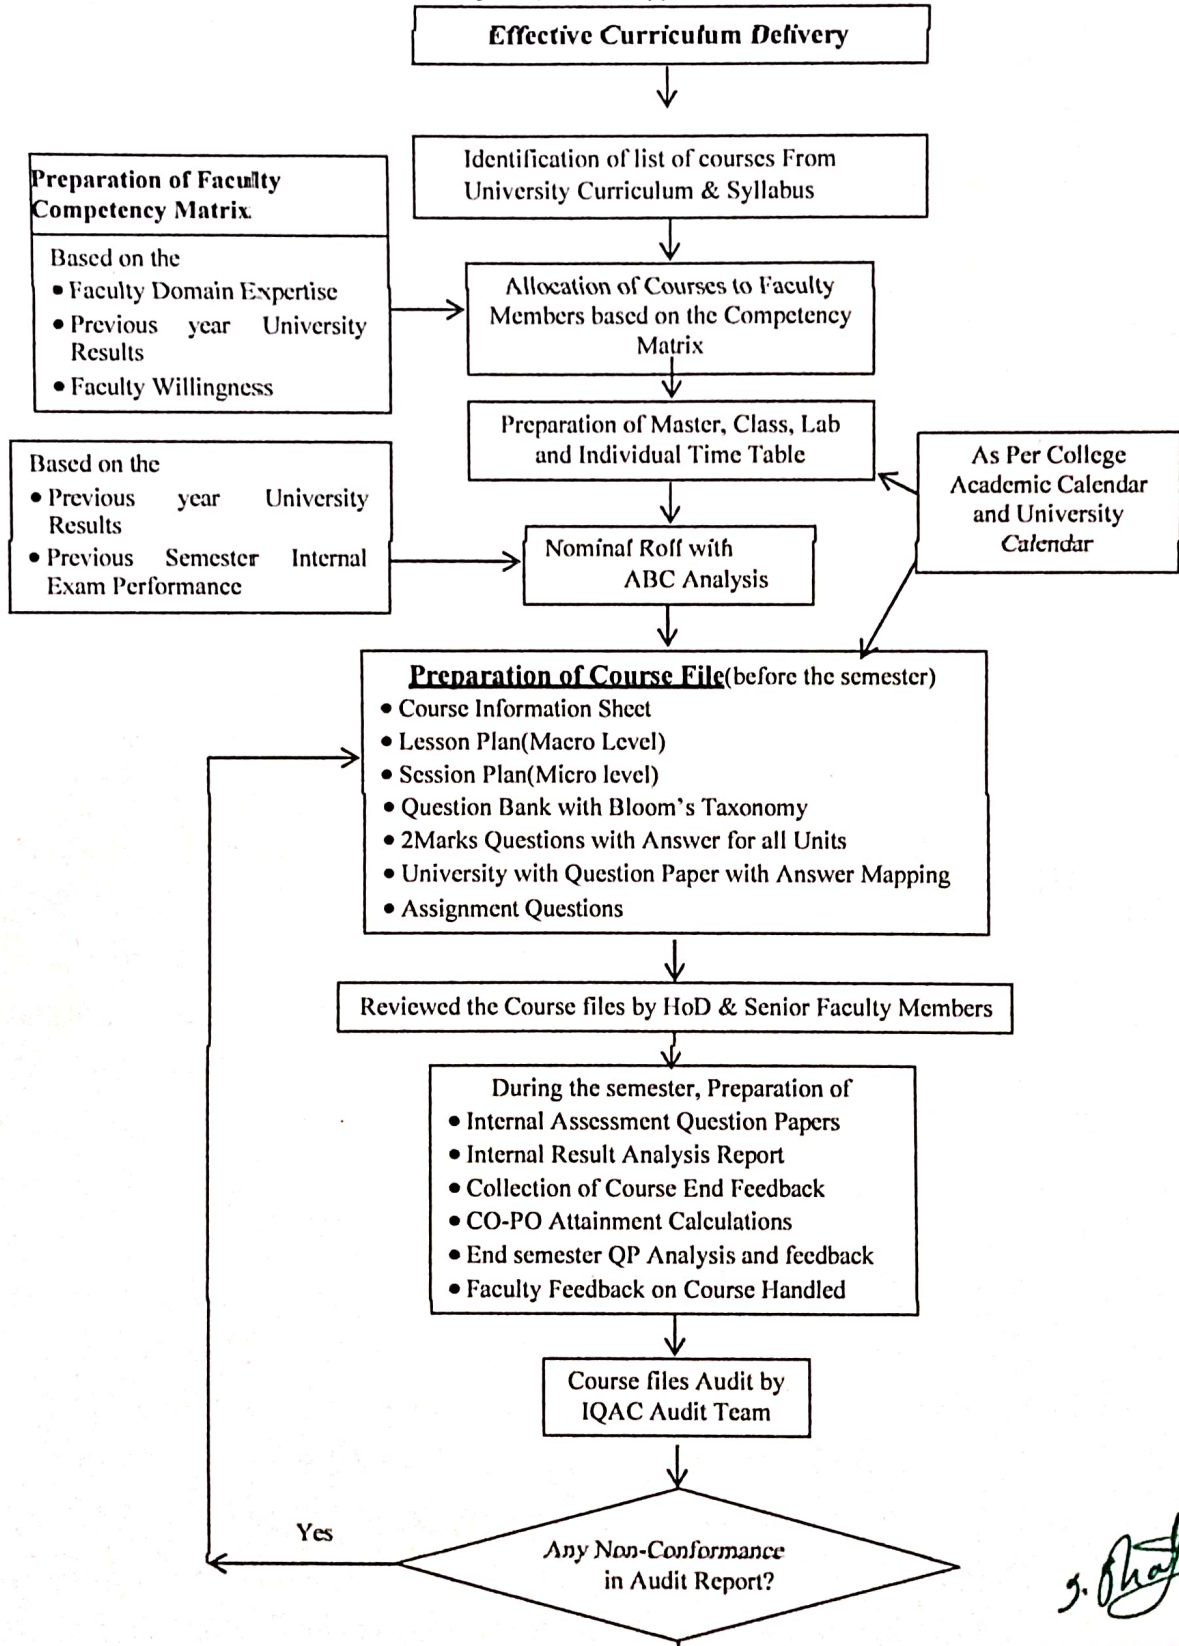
Effective Curriculum Delivery

Identification of list of courses From University Curriculum & Syllabus

Preparation of Faculty Competency Matrix

Based on the
• Faculty Domain Expertise
• Previous year University Results
• Faculty Willingness

Allocation of Courses to Faculty Members based on the Competency Matrix

Preparation of Master, Class, Lab and Individual Time Table

As Per College Academic Calendar and University Calendar

Based on the
• Previous year University Results
• Previous Semester Internal Exam Performance

Nominal Roll with ABC Analysis

Preparation of Course File(before the semester)
• Course Information Sheet
• Lesson Plan(Macro Level)
• Session Plan(Micro level)
• Question Bank with Bloom's Taxonomy
• 2Marks Questions with Answer for all Units
• University with Question Paper with Answer Mapping
• Assignment Questions

Reviewed the Course files by HoD & Senior Faculty Members

During the semester, Preparation of
• Internal Assessment Question Papers
• Internal Result Analysis Report
• Collection of Course End Feedback
• CO-PO Attainment Calculations
• End semester QP Analysis and feedback
• Faculty Feedback on Course Handled

Course files Audit by IQAC Audit Team

Yes

Any Non-Conformance in Audit Report?

S. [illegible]